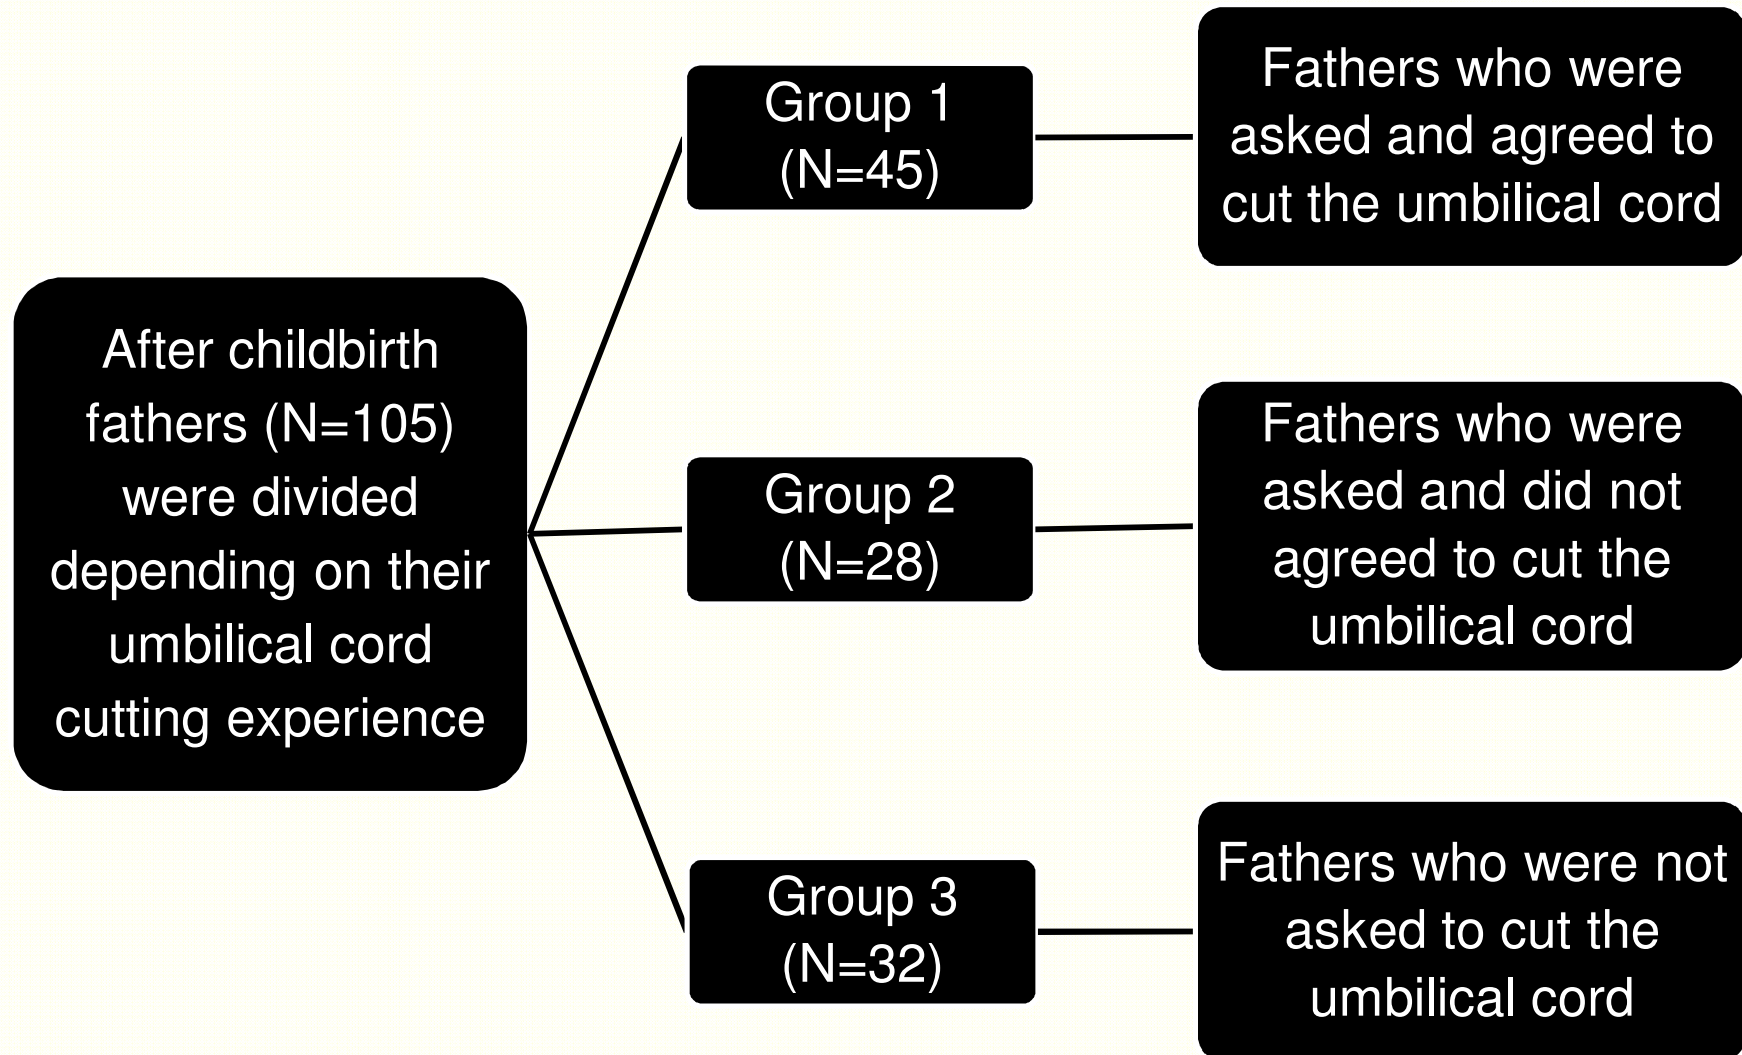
After childbirth fathers (N=105) were divided depending on their umbilical cord cutting experience

Group 1 (N=45)

Fathers who were asked and agreed to cut the umbilical cord

Group 2 (N=28)

Fathers who were asked and did not agreed to cut the umbilical cord

Group 3 (N=32)

Fathers who were not asked to cut the umbilical cord